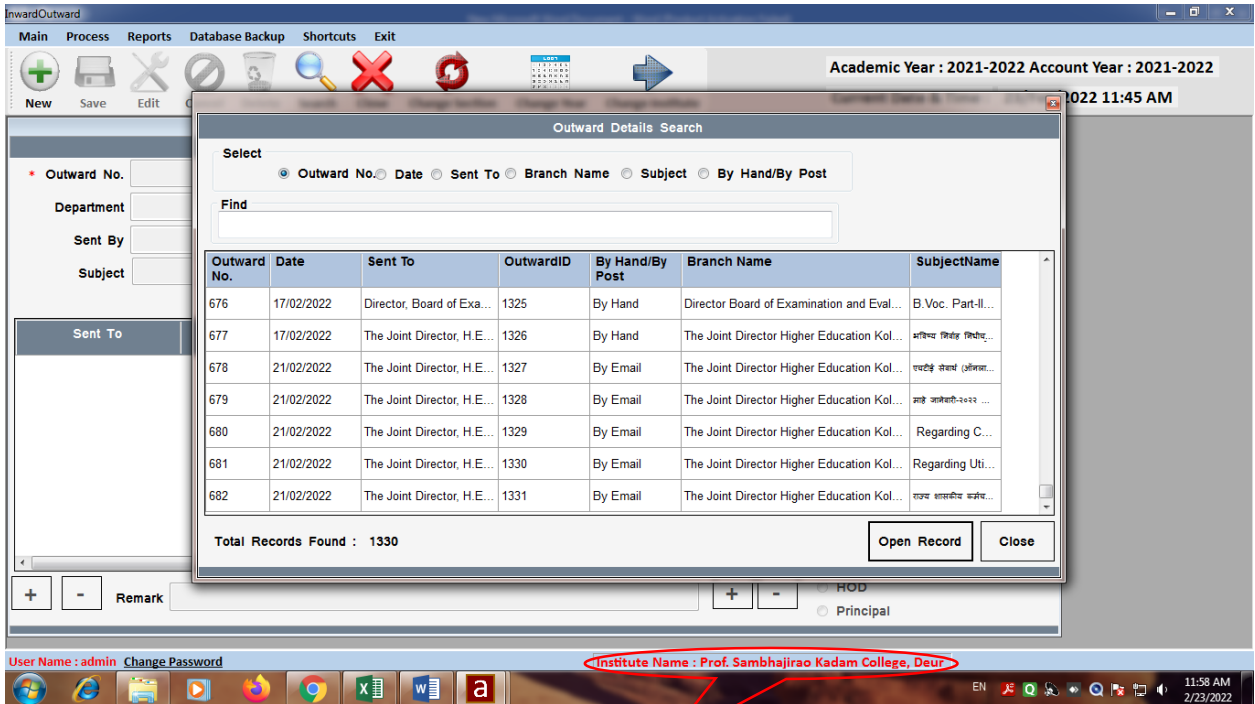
InwardOutward

Main Process Reports Database Backup Shortcuts Exit

New Save Edit

Academic Year : 2021-2022 Account Year : 2021-2022

2022 11:45 AM

* Outward No.

Department

Sent By

Subject

Sent To

Outward Details Search

Select

Outward No. Date Sent To Branch Name Subject By Hand/By Post

Find

| Outward No. | Date | Sent To | OutwardID | By Hand/By Post | Branch Name | SubjectName |
|---|---|---|---|---|---|---|
| 676 | 17/02/2022 | Director, Board of Exa... | 1325 | By Hand | Director Board of Examination and Eval... | B.Voc. Part-II... |
| 677 | 17/02/2022 | The Joint Director, H.E... | 1326 | By Hand | The Joint Director Higher Education Kol... | भविष्य निर्वाह निधीचू... |
| 678 | 21/02/2022 | The Joint Director, H.E... | 1327 | By Email | The Joint Director Higher Education Kol... | एचटीई सेवार्थ (ऑनला... |
| 679 | 21/02/2022 | The Joint Director, H.E... | 1328 | By Email | The Joint Director Higher Education Kol... | माहे जानेवारी-२०२२ ... |
| 680 | 21/02/2022 | The Joint Director, H.E... | 1329 | By Email | The Joint Director Higher Education Kol... | Regarding C... |
| 681 | 21/02/2022 | The Joint Director, H.E... | 1330 | By Email | The Joint Director Higher Education Kol... | Regarding Uti... |
| 682 | 21/02/2022 | The Joint Director, H.E... | 1331 | By Email | The Joint Director Higher Education Kol... | राज्य शासकीय कर्मच... |

Total Records Found : 1330

Open Record Close

+ - Remark

+ - HOD Principal

User Name : admin Change Password

Institute Name : Prof. Sambhajirao Kadam College, Deur

EN 11:58 AM 2/23/2022